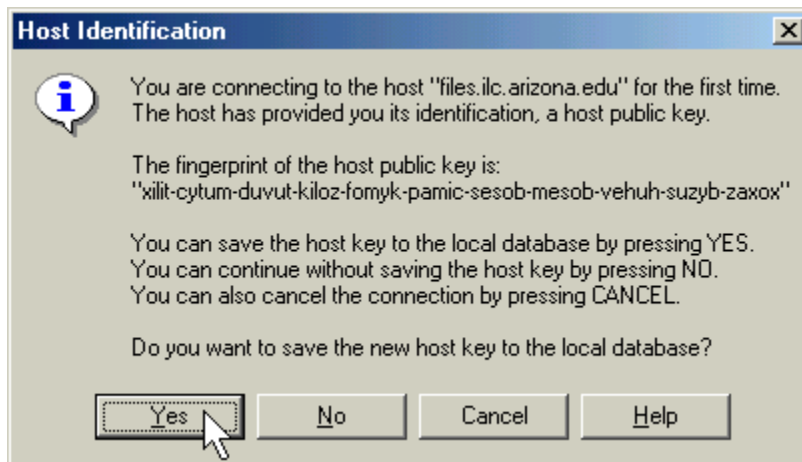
Host Identification

You are connecting to the host "files.ilc.arizona.edu" for the first time. The host has provided you its identification, a host public key.

The fingerprint of the host public key is: "xilit-cytum-duvut-kiloz-fomyk-pamic-sesob-mesob-vehuh-suzyb-zaxox"

You can save the host key to the local database by pressing YES. You can continue without saving the host key by pressing NO. You can also cancel the connection by pressing CANCEL.

Do you want to save the new host key to the local database?

Yes | No | Cancel | Help